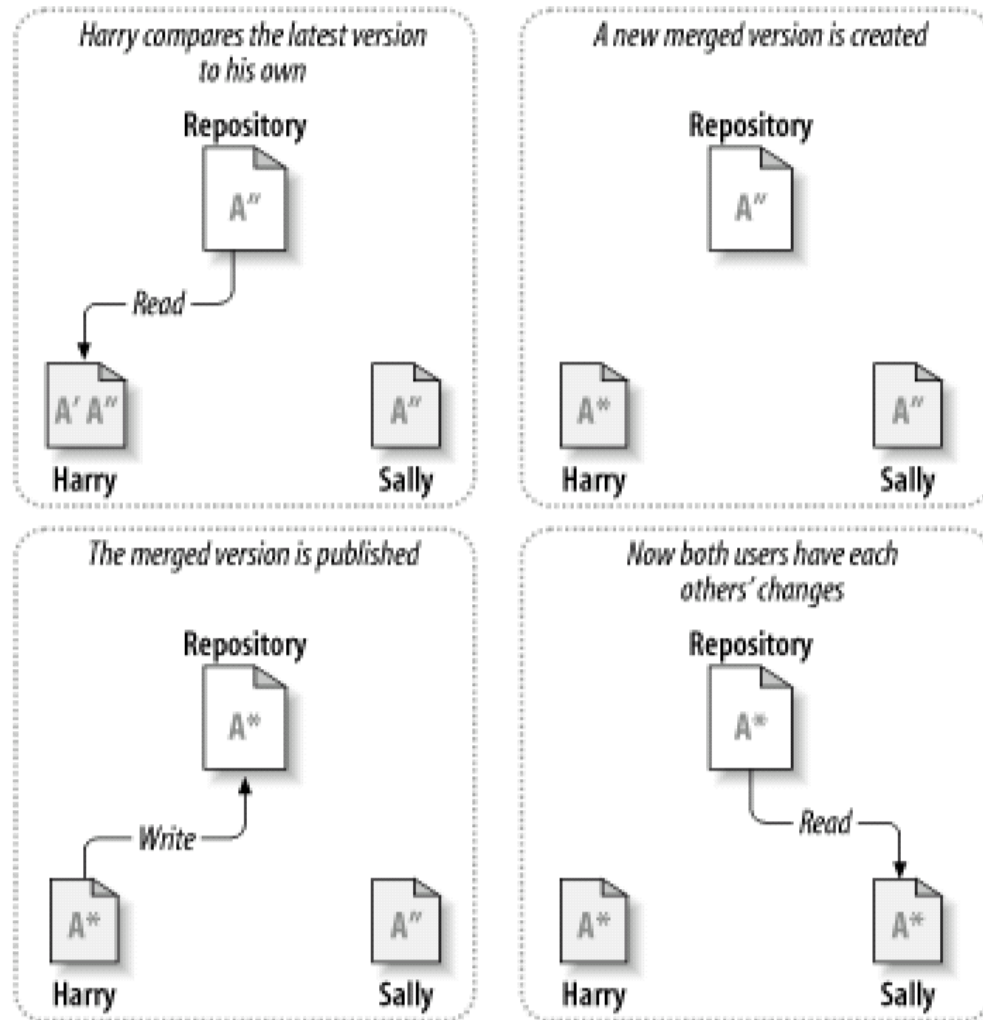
Harry compares the latest version to his own

Repository

A″

Read

A′ A″

Harry

A″

Sally

A new merged version is created

Repository

A″

A*

Harry

A″

Sally

The merged version is published

Repository

A*

Write

A*

Harry

A″

Sally

Now both users have each others' changes

Repository

A*

Read

A*

Harry

A*

Sally